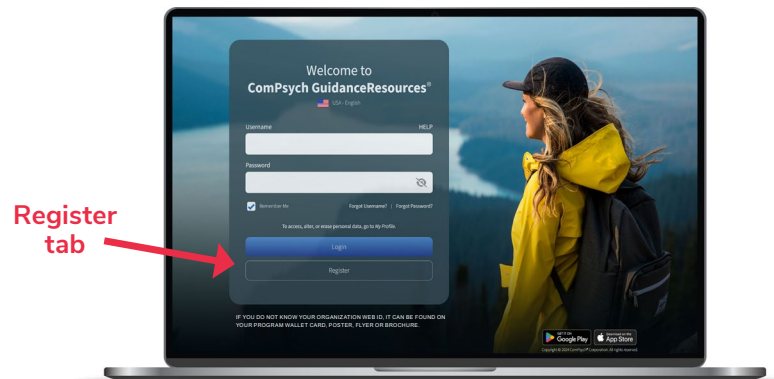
Register tab

Welcome to
ComPsych GuidanceResources®
USA - English

Username
HELP

Password

Remember Me
Forgot Username? | Forgot Password?

To access, alter, or erase personal data, go to My Profile.

Login

Register

IF YOU DO NOT KNOW YOUR ORGANIZATION WEB ID, IT CAN BE FOUND ON YOUR PROGRAM WALLET CARD, POSTER, FLYER OR BROCHURE.

GET IT ON
Google Play
Download on the
App Store

Copyright © 2024 ComPsych® Corporation. All rights reserved.